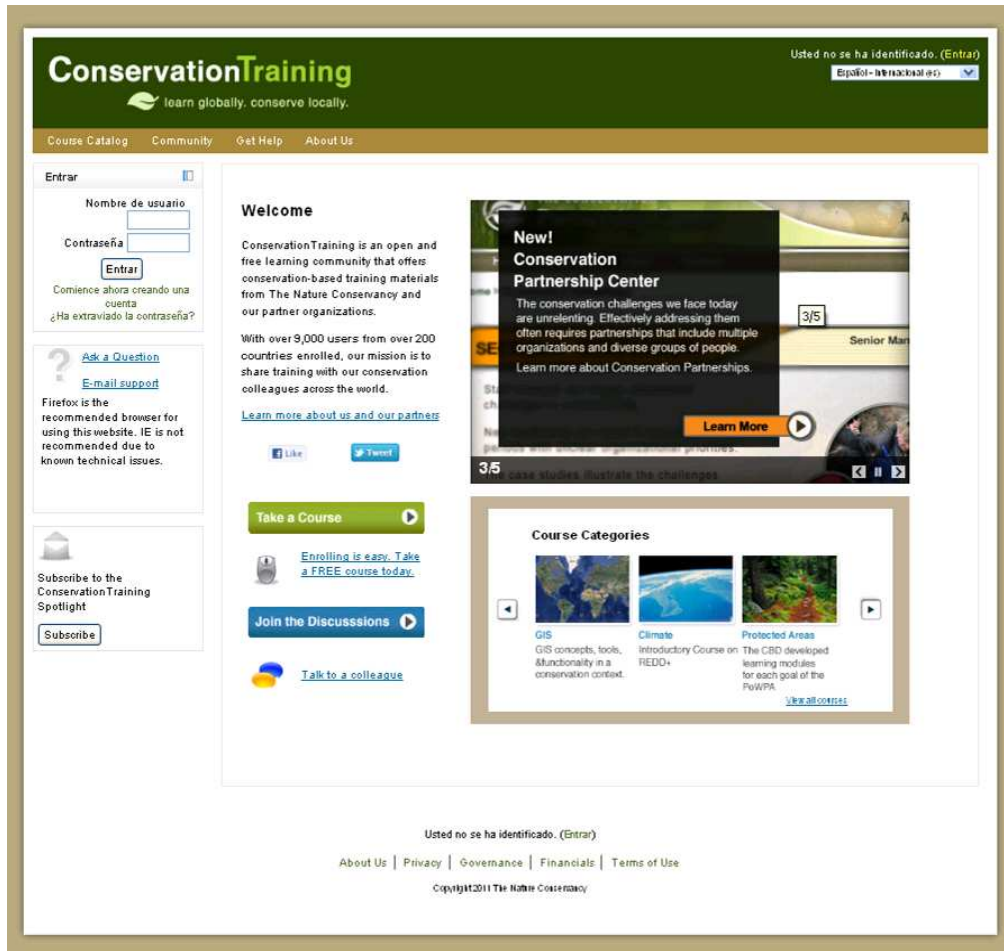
ConservationTraining
learn globally. conserve locally.

Usted no se ha identificado. (Entrar)
Español - Internacional (es)

Course Catalog | Community | Get Help | About Us

Entrar
Nombre de usuario
Contraseña
Entrar
Comience ahora creando una cuenta
¿Ha extraviado la contraseña?

Ask a Question
E-mail support
Firefox is the recommended browser for using this website. IE is not recommended due to known technical issues.

Subscribe to the ConservationTraining Spotlight
Subscribe

Welcome

ConservationTraining is an open and free learning community that offers conservation-based training materials from The Nature Conservancy and our partner organizations.

With over 9,000 users from over 200 countries enrolled, our mission is to share training with our conservation colleagues across the world.

Learn more about us and our partners

Like
Tweet

Take a Course
Enrolling is easy. Take a FREE course today.

Join the Discusssions
Talk to a colleague

New!
Conservation Partnership Center
The conservation challenges we face today are unrelenting. Effectively addressing them often requires partnerships that include multiple organizations and diverse groups of people.
Learn more about Conservation Partnerships.
Learn More
3/5
Senior Ma
3/5

Course Categories
GIS
GIS concepts, tools, &functionality in a conservation context.
Climate
Introductory Course on REDD+
Protected Areas
The CBD developed learning modules for each goal of the PoWPA
View all courses

Usted no se ha identificado. (Entrar)
About Us | Privacy | Governance | Financials | Terms of Use
Copyright 2011 The Nature Conservancy